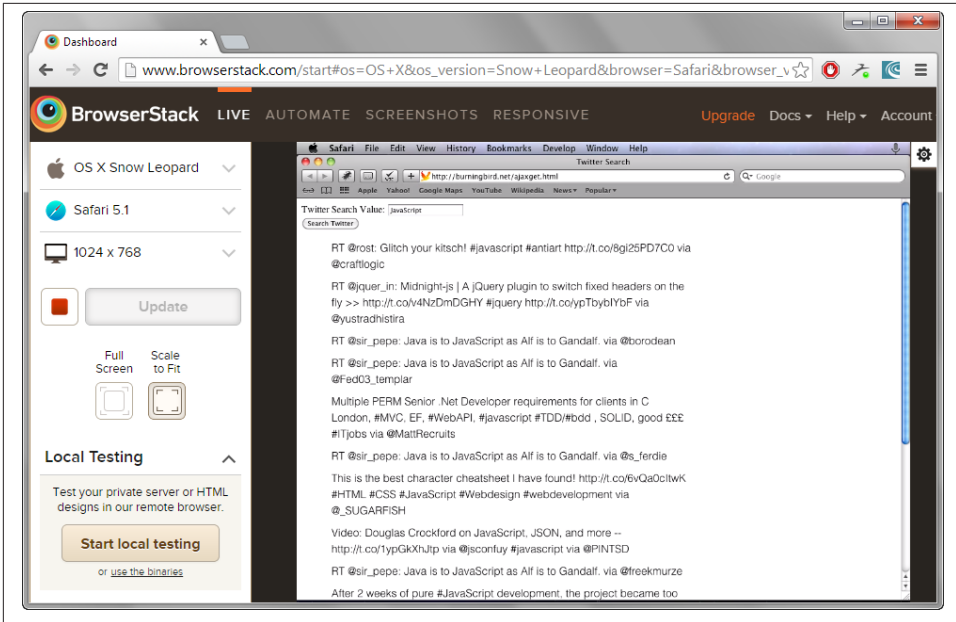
Dashboard

www.browserstack.com/start#os=OS+X&os_version=Snow+Leopard&browser=Safari&browser_v

BrowserStack LIVE AUTOMATE SCREENSHOTS RESPONSIVE Upgrade Docs Help Account

OS X Snow Leopard

Safari 5.1

1024 x 768

Update

Full Screen

Scale to Fit

Local Testing

Test your private server or HTML designs in our remote browser.

Start local testing

or use the binaries

Safari File Edit View History Bookmarks Develop Window Help

Twitter Search

http://burningbird.net/ajaxget.html

Google

Apple Yahoo! Google Maps YouTube Wikipedia News Popular

Twitter Search Value: JavaScript

Search Twitter

RT @rost: Glitch your kitsch! #javascript #antiart http://t.co/8gl25PD7C0 via @craftlogic

RT @jquer_in: Midnight-js | A jQuery plugin to switch fixed headers on the fly >> http://t.co/v4NzDmDGHY #jquery http://t.co/ypTbybIYbF via @yustradhistira

RT @sir_pepe: Java is to JavaScript as Alf is to Gandalf. via @borodean

RT @sir_pepe: Java is to JavaScript as Alf is to Gandalf. via @Fed03_templar

Multiple PERM Senior .Net Developer requirements for clients in C London, #MVC, EF, #WebAPI, #javascript #TDD/#bdd , SOLID, good £££ #ITjobs via @MattRecruits

RT @sir_pepe: Java is to JavaScript as Alf is to Gandalf. via @s_ferdie

This is the best character cheatsheet I have found! http://t.co/6vQa0cltwK #HTML #CSS #JavaScript #Webdesign #webdevelopment via @_SUGARFISH

Video: Douglas Crockford on JavaScript, JSON, and more -- http://t.co/1ypGkXhJtp via @jsconfuy #javascript via @PINTSD

RT @sir_pepe: Java is to JavaScript as Alf is to Gandalf. via @freekmurze

After 2 weeks of pure #JavaScript development, the project became too